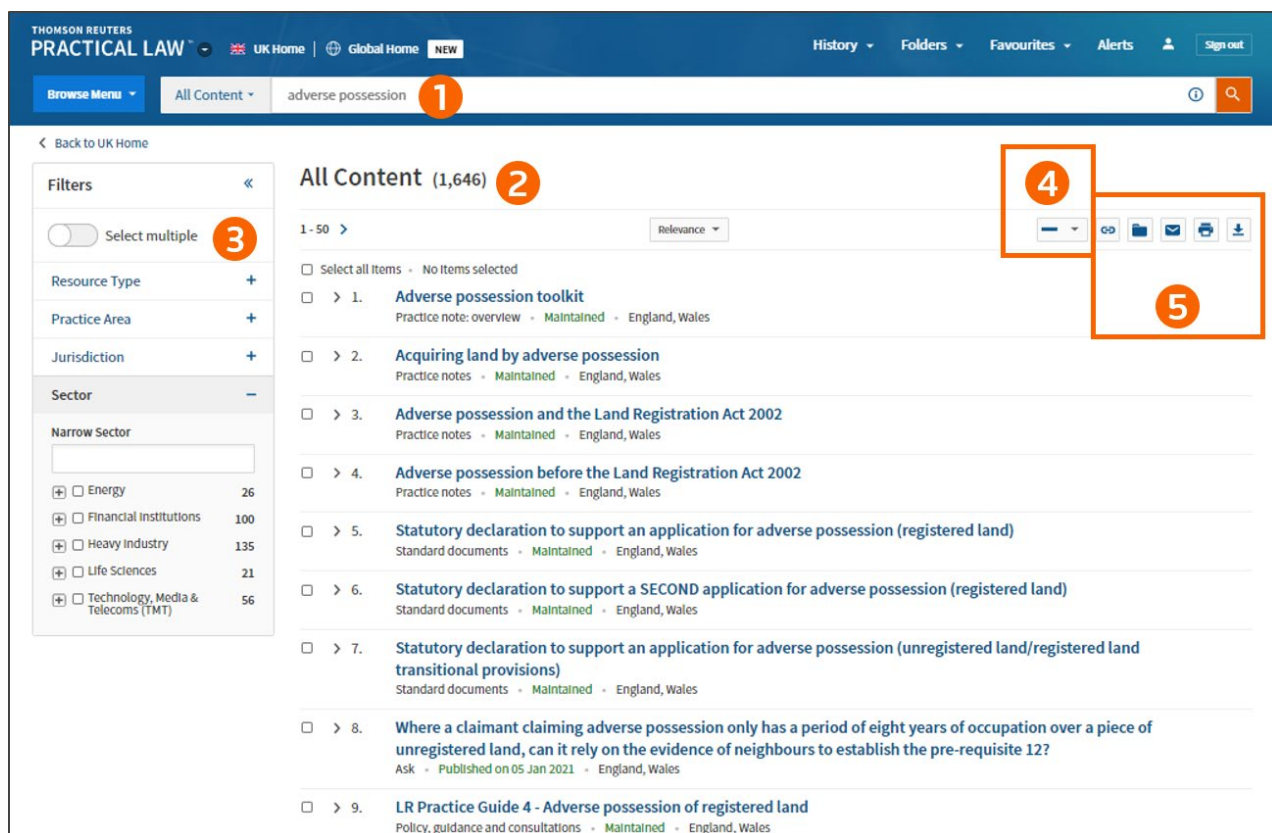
THOMSON REUTERS
PRACTICAL LAW™

UK Home | Global Home NEW

History Folders Favourites Alerts Sign out

Browse Menu All Content adverse possession 1

Back to UK Home

Filters «

Select multiple 3

Resource Type +

Practice Area +

Jurisdiction +

Sector −

Narrow Sector

| | |
|---|---|
| Energy | 26 |
| Financial Institutions | 100 |
| Heavy Industry | 135 |
| Life Sciences | 21 |
| Technology, Media & Telecoms (TMT) | 56 |

All Content (1,646) 2

4

5

1 - 50 >

Relevance

Select all items • No items selected

1. Adverse possession toolkit
Practice note: overview • Maintained • England, Wales

2. Acquiring land by adverse possession
Practice notes • Maintained • England, Wales

3. Adverse possession and the Land Registration Act 2002
Practice notes • Maintained • England, Wales

4. Adverse possession before the Land Registration Act 2002
Practice notes • Maintained • England, Wales

5. Statutory declaration to support an application for adverse possession (registered land)
Standard documents • Maintained • England, Wales

6. Statutory declaration to support a SECOND application for adverse possession (registered land)
Standard documents • Maintained • England, Wales

7. Statutory declaration to support an application for adverse possession (unregistered land/registered land transitional provisions)
Standard documents • Maintained • England, Wales

8. Where a claimant claiming adverse possession only has a period of eight years of occupation over a piece of unregistered land, can it rely on the evidence of neighbours to establish the pre-requisite 12?
Ask • Published on 05 Jan 2021 • England, Wales

9. LR Practice Guide 4 - Adverse possession of registered land
Policy, guidance and consultations • Maintained • England, Wales